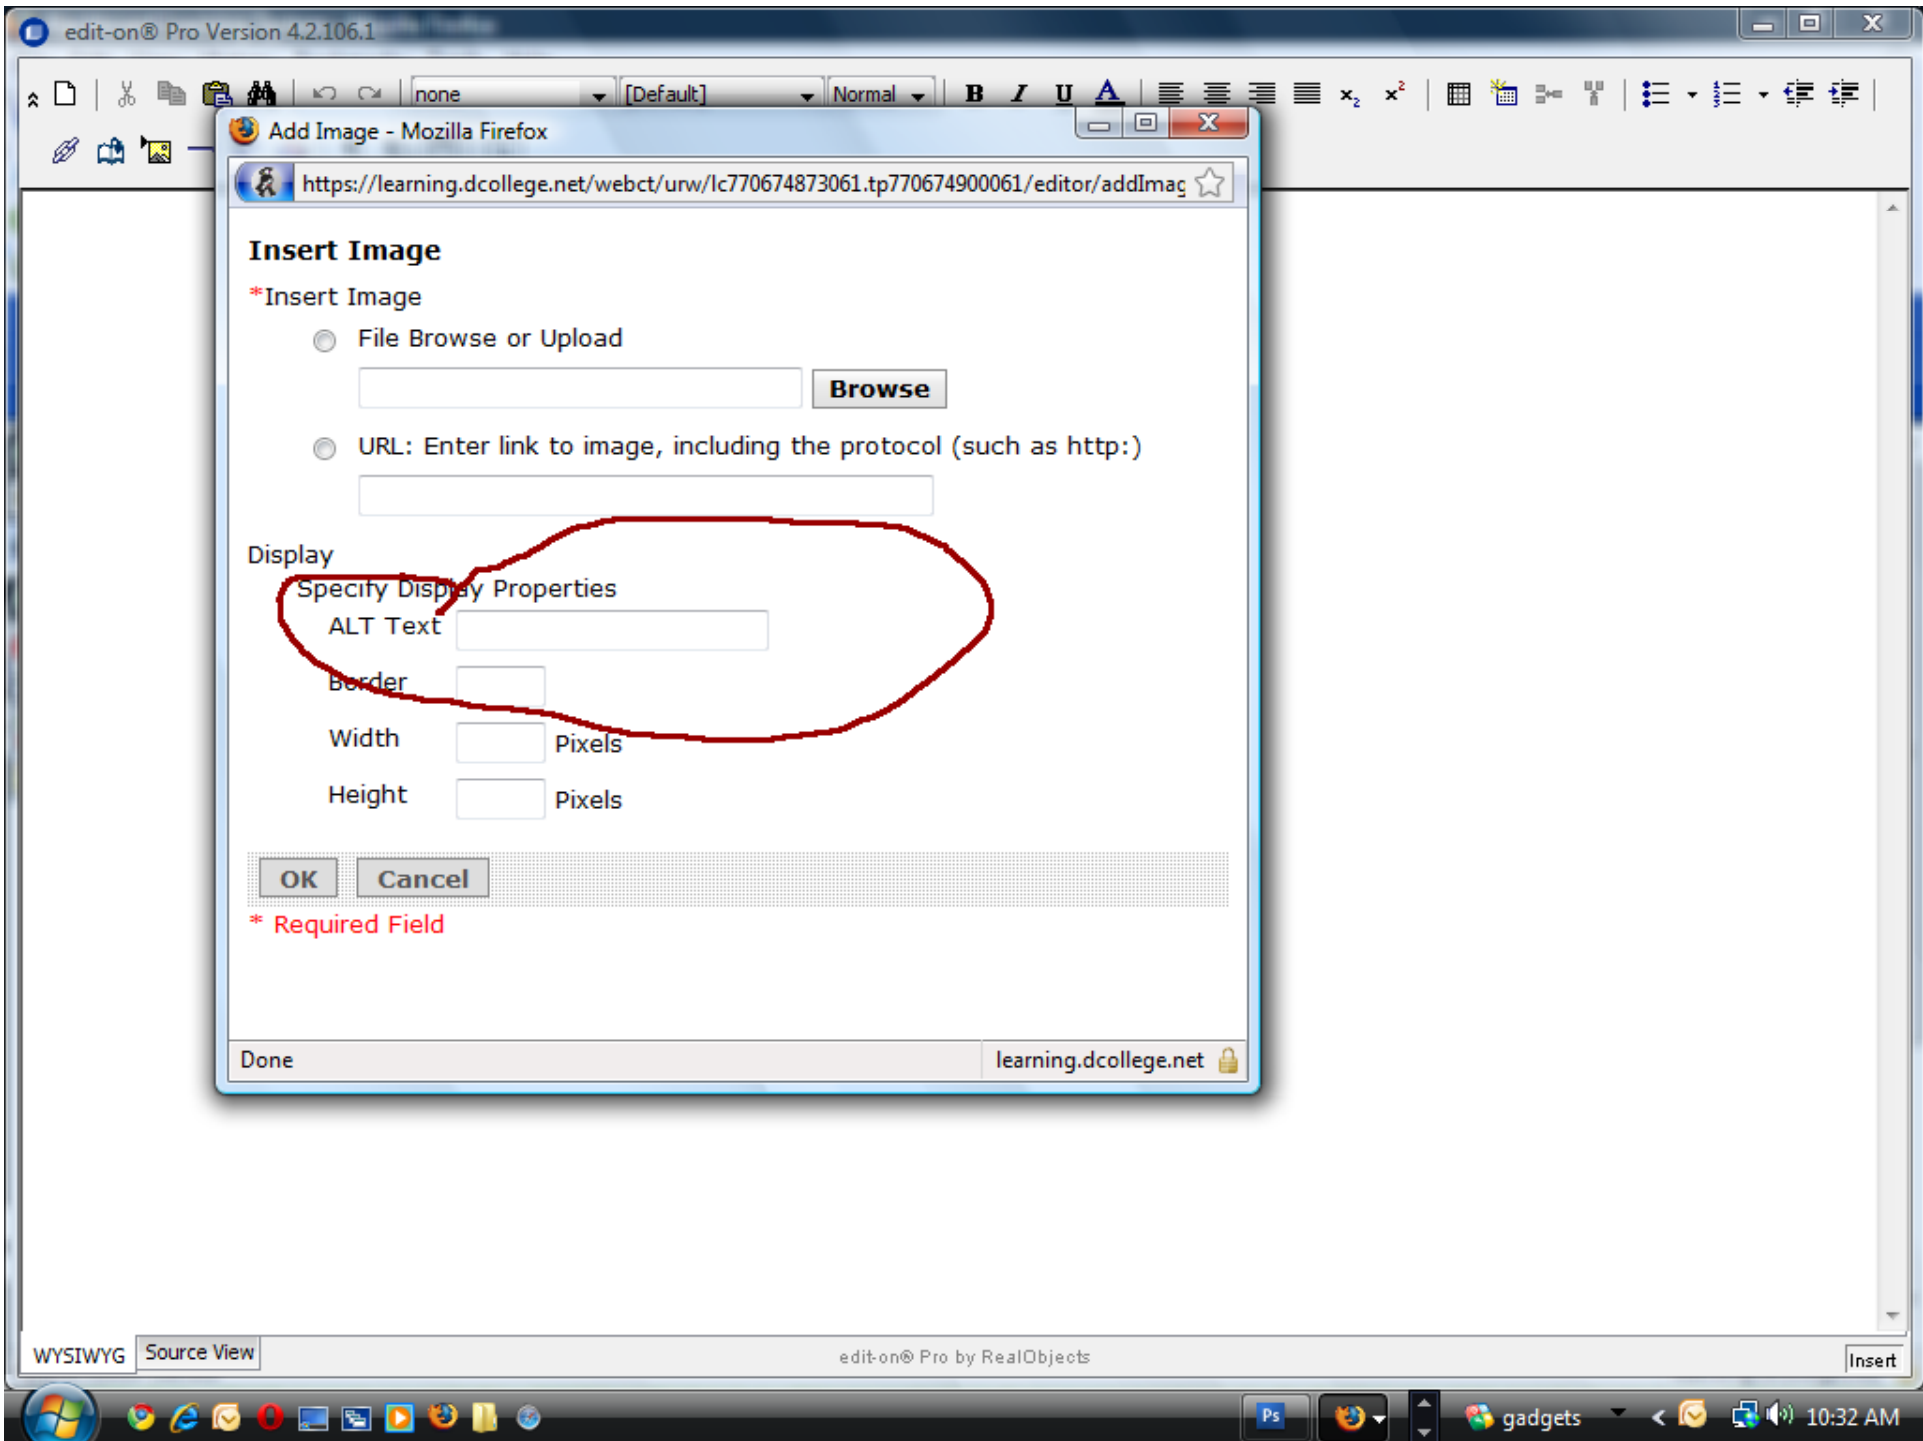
edit-on® Pro Version 4.2.106.1

none
[Default]
Normal
B I U A
$x_2$ $x^2$

Add Image - Mozilla Firefox

https://learning.dcollege.net/webct/urw/lc770674873061.tp770674900061/editor/addImag

Insert Image

*Insert Image

File Browse or Upload

Browse

URL: Enter link to image, including the protocol (such as http:)

Display

Specify Display Properties

ALT Text

Border

Width Pixels

Height Pixels

OK Cancel

* Required Field

Done learning.dcollege.net

WYSIWYG Source View edit-on® Pro by RealObjects Insert

Ps gadgets 10:32 AM